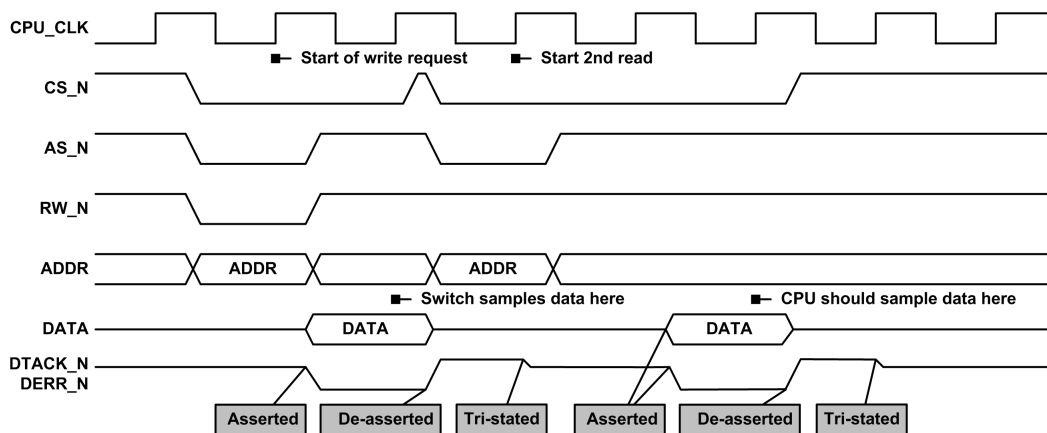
CPU_CLK

Start of write request

Start 2nd read

CS_N

AS_N

RW_N

ADDR

ADDR

ADDR

Switch samples data here

CPU should sample data here

DATA

DATA

DATA

DTACK_N
DERR_N

Asserted

De-asserted

Tri-stated

Asserted

De-asserted

Tri-stated